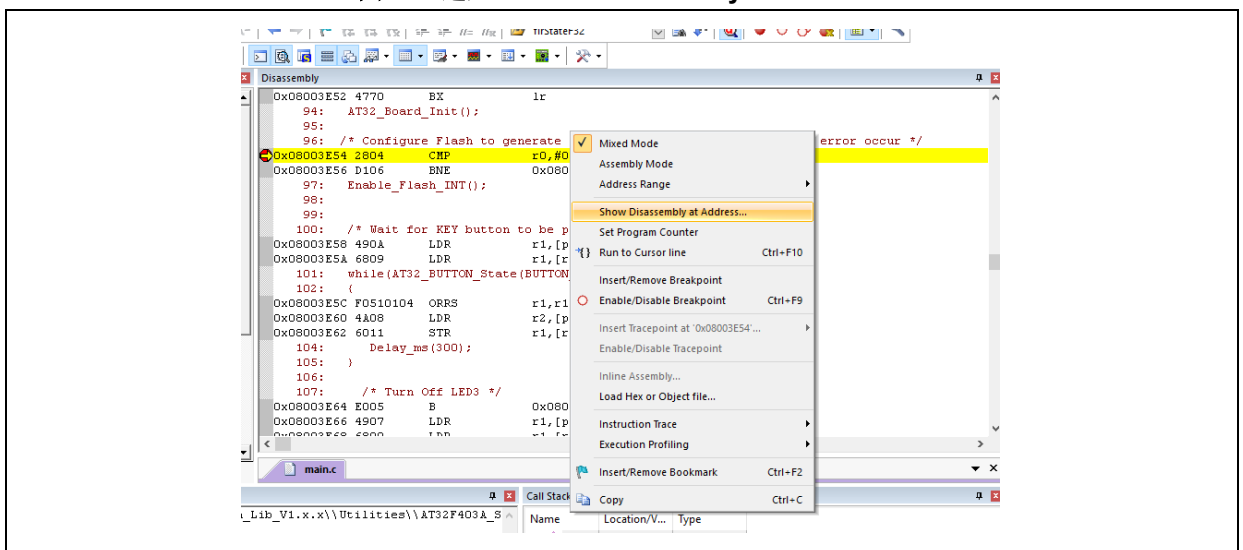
flrStater32

Disassembly

0x08003E52 4770 BX lr
94: AT32_Board_Init();
95:
96: /* Configure Flash to generate
error occur */
0x08003E54 2804 CMP r0,#0
0x08003E56 D106 BNE 0x080
97: Enable_Flash_INT();
98:
99:
100: /* Wait for KEY button to be p
0x08003E58 490A LDR r1,[p
0x08003E5A 6809 LDR r1,[r
101: while(AT32_BUTTON_State(BUTTON
102: {
0x08003E5C F0510104 ORRS r1,r1
0x08003E60 4A08 LDR r2,[p
0x08003E62 6011 STR r1,[r
104: Delay_ms(300);
105: }
106:
107: /* Turn Off LED3 */
0x08003E64 E005 B 0x080
0x08003E66 4907 LDR r1,[p

Mixed Mode
Assembly Mode
Address Range
Show Disassembly at Address...
Set Program Counter
Run to Cursor line Ctrl+F10
Insert/Remove Breakpoint
Enable/Disable Breakpoint Ctrl+F9
Insert Tracepoint at '0x08003E54'...
Enable/Disable Tracepoint
Inline Assembly...
Load Hex or Object file...
Instruction Trace
Execution Profiling
Insert/Remove Bookmark Ctrl+F2
Copy Ctrl+C

main.c

_Lib_V1.x.x\\Utilities\\AT32F403A_S

Call Stack
Name Location/V... Type